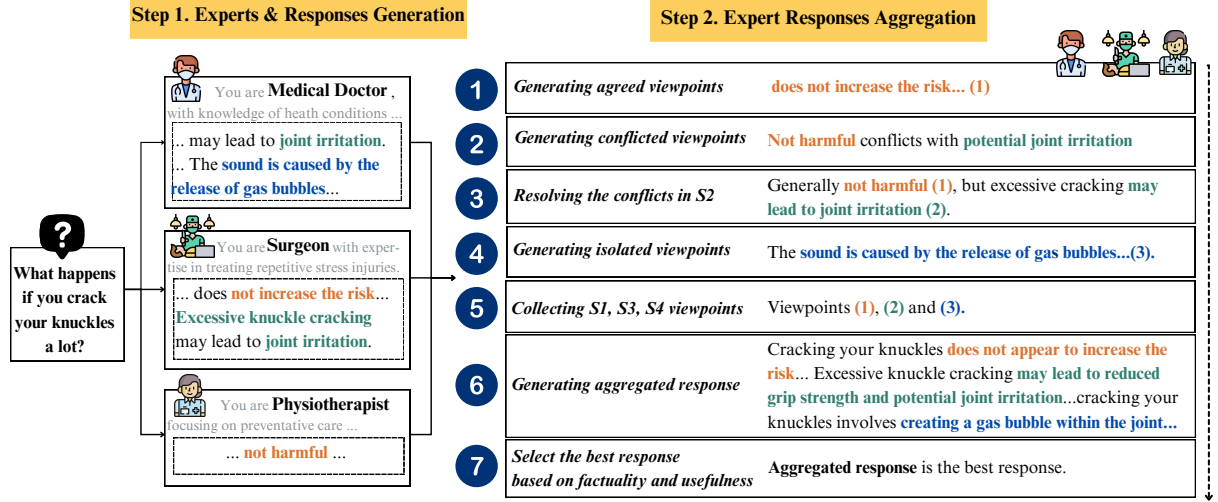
Step 1. Experts & Responses Generation

What happens if you crack your knuckles a lot?

You are Medical Doctor, with knowledge of heath conditions ...

.. may lead to joint irritation.
.. The sound is caused by the release of gas bubbles...

You are Surgeon with expertise in treating repetitive stress injuries.

... does not increase the risk...
Excessive knuckle cracking may lead to joint irritation.

You are Physiotherapist focusing on preventative care ...

... not harmful ...

Step 2. Expert Responses Aggregation

| | | |
|---|---|---|
| 1 | Generating agreed viewpoints | does not increase the risk... (1) |
| 2 | Generating conflicted viewpoints | Not harmful conflicts with potential joint irritation |
| 3 | Resolving the conflicts in S2 | Generally not harmful (1), but excessive cracking may lead to joint irritation (2). |
| 4 | Generating isolated viewpoints | The sound is caused by the release of gas bubbles...(3). |
| 5 | Collecting S1, S3, S4 viewpoints | Viewpoints (1), (2) and (3). |
| 6 | Generating aggregated response | Cracking your knuckles does not appear to increase the risk... Excessive knuckle cracking may lead to reduced grip strength and potential joint irritation...cracking your knuckles involves creating a gas bubble within the joint... |
| 7 | Select the best response based on factuality and usefulness | Aggregated response is the best response. |